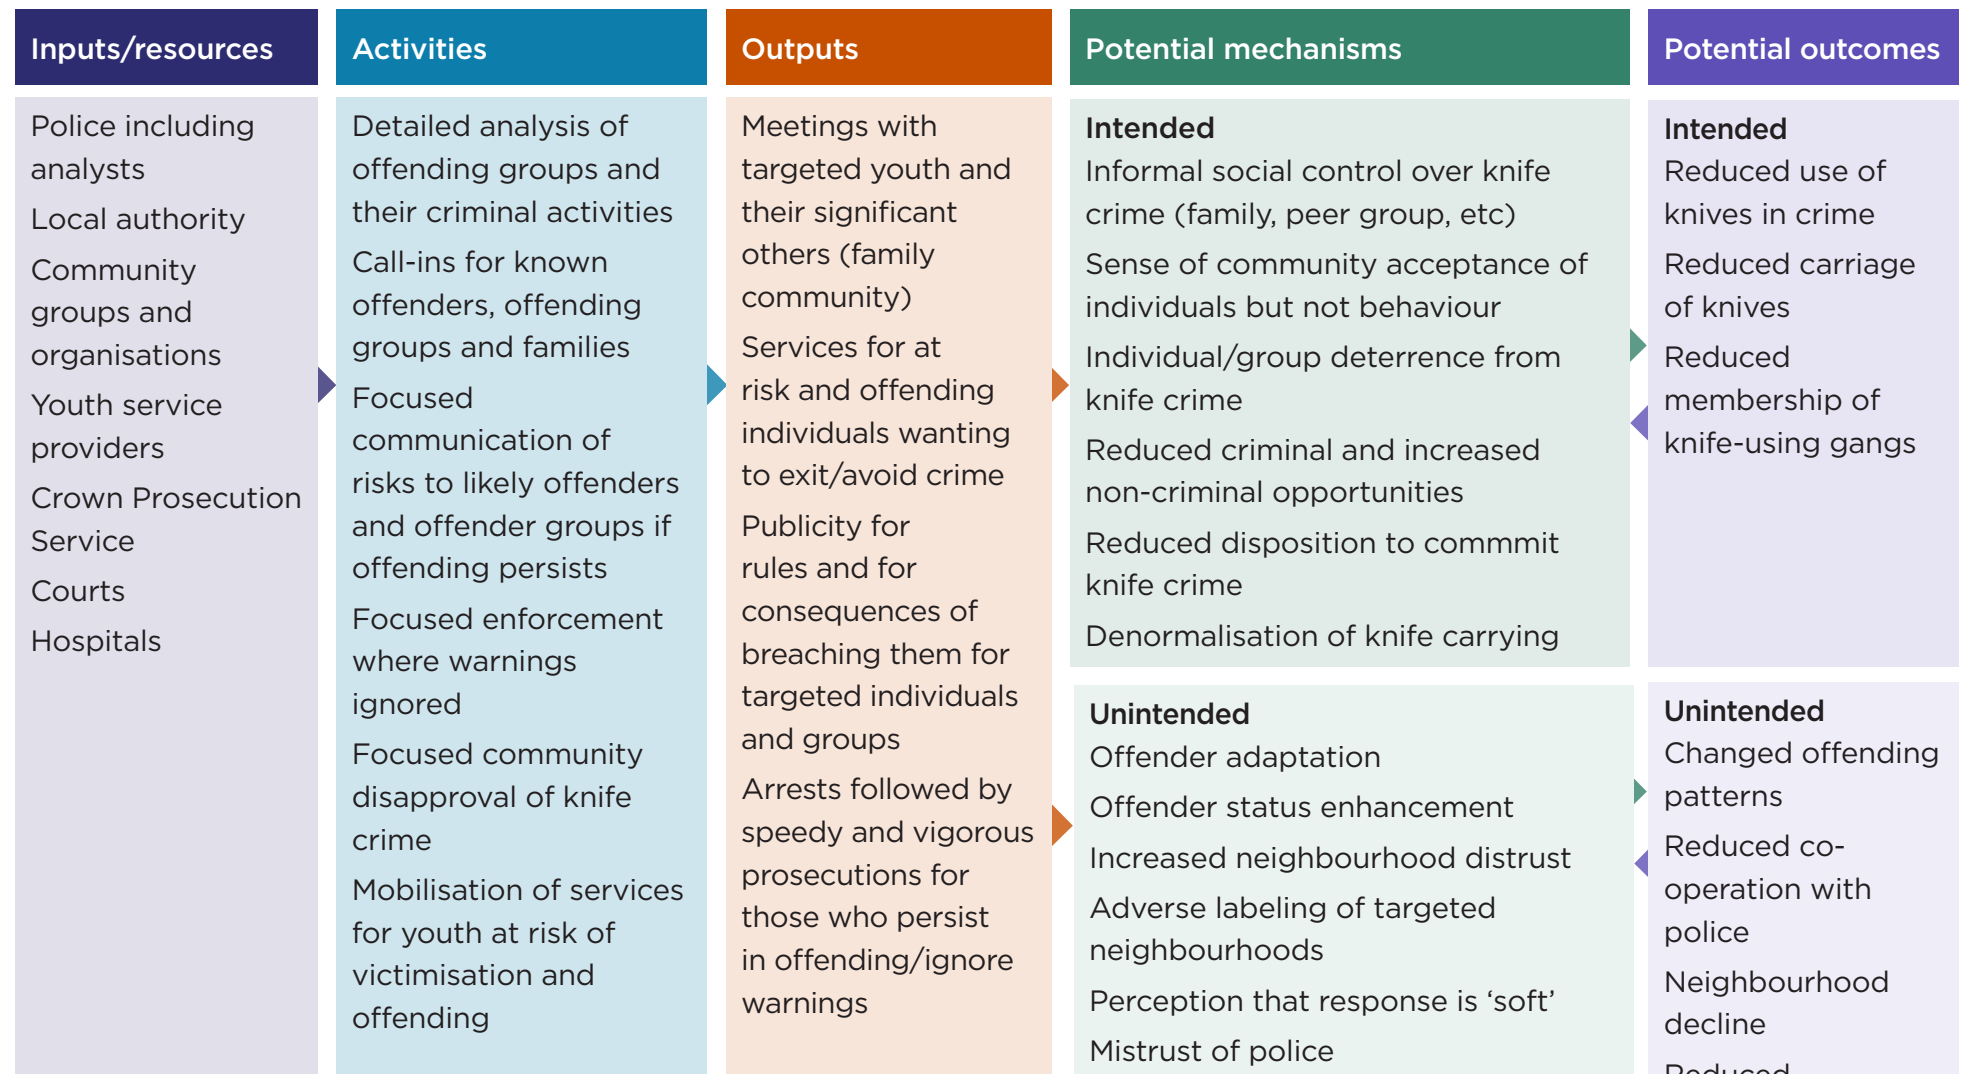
Inputs/resources

Police including analysts

Local authority

Community groups and organisations

Youth service providers

Crown Prosecution Service

Courts

Hospitals

Activities

Detailed analysis of offending groups and their criminal activities

Call-ins for known offenders, offending groups and families

Focused communication of risks to likely offenders and offender groups if offending persists

Focused enforcement where warnings ignored

Focused community disapproval of knife crime

Mobilisation of services for youth at risk of victimisation and offending

Outputs

Meetings with targeted youth and their significant others (family community)

Services for at risk and offending individuals wanting to exit/avoid crime

Publicity for rules and for consequences of breaching them for targeted individuals and groups

Arrests followed by speedy and vigorous prosecutions for those who persist in offending/ignore warnings

Potential mechanisms

Intended

Informal social control over knife crime (family, peer group, etc)

Sense of community acceptance of individuals but not behaviour

Individual/group deterrence from knife crime

Reduced criminal and increased non-criminal opportunities

Reduced disposition to commmit knife crime

Denormalisation of knife carrying

Unintended

Offender adaptation

Offender status enhancement

Increased neighbourhood distrust

Adverse labeling of targeted neighbourhoods

Perception that response is ‘soft’

Mistrust of police

Potential outcomes

Intended

Reduced use of knives in crime

Reduced carriage of knives

Reduced membership of knife-using gangs

Unintended

Changed offending patterns

Reduced co-operation with police

Neighbourhood decline

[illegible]